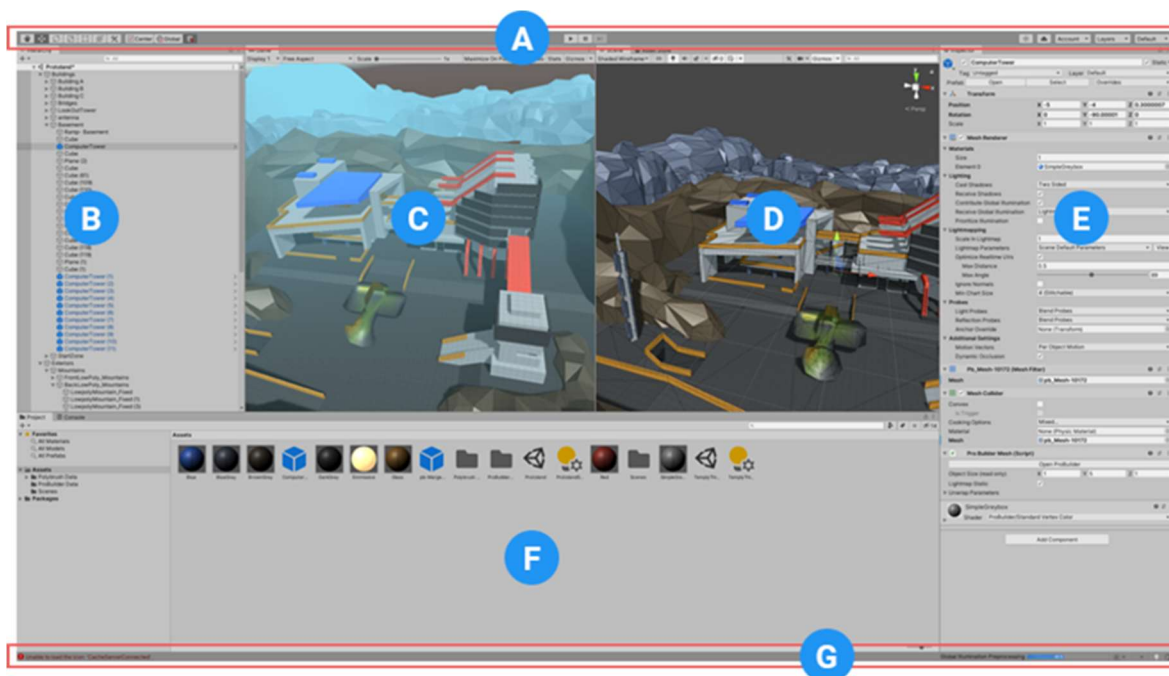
A

B

C

D

E

F

G

Center Global

Account Layers Default

Hierarchy

Protolanet*
Buildings
Building A
Building B
Building C
Bridges
LookOutTower
antenna
Basement
Ramp - Basement
Cube
ComputerTower
Plane (2)
Cube
Cube (61)
Cube (109)
Cube (118)
Cube (119)
Plane (1)
Cube (1)
ComputerTower (1)
ComputerTower (2)
ComputerTower (3)
ComputerTower (4)
ComputerTower (5)
ComputerTower (6)
ComputerTower (7)
ComputerTower (8)
ComputerTower (9)
ComputerTower (10)
ComputerTower (11)
StartZone
Exteriors
Mountains
FrontLowPoly_Mountains
BackLowPoly_Mountains
LowpolyMountain_Fixed
LowpolyMountain_Fixed (1)
LowpolyMountain_Fixed (2)

Game
Display 1 Free Aspect Scale 1x Maximize On Play Stats Gizmos

Scene
Shaded Wireframe 2D Gizmos
Persp

Inspector
ComputerTower Static
Tag Untagged Layer Default
Prefab Open Select Overrides
Transform
Position X -5 Y -4 Z 0.3000007
Rotation X 0 Y -90.00001 Z 0
Scale X 1 Y 1 Z 1
Mesh Renderer
Materials
Size 1
Element 0 SimpleGreybox
Lighting
Cast Shadows Two Sided
Receive Shadows
Contribute Global Illumination
Receive Global Illumination Lightmaps
Prioritize Illumination
Lightmapping
Scale In Lightmap 1
Lightmap Parameters Scene Default Parameters View
Optimize Realtime UVs
Max Distance 0.5
Max Angle 89
Ignore Normals
Min Chart Size 4 (Stitchable)
Probes
Light Probes Blend Probes
Reflection Probes Blend Probes
Anchor Override None (Transform)
Additional Settings
Motion Vectors Per Object Motion
Dynamic Occlusion
Pb_Mesh-10172 (Mesh Filter)
Mesh pb_Mesh-10172
Mesh Collider
Convex
Is Trigger
Cooking Options Mixed...
Material None (Physic Material)
Mesh pb_Mesh-10172
Pro Builder Mesh (Script)
Open ProBuilder
Object Size (read only) X 1 Y 1 Z 1
Lightmap Static
Unwrap Parameters
SimpleGreybox
Shader ProBuilder/Standard Vertex Color
Add Component

Project Console
Favorites
All Materials
All Models
All Prefabs
Assets
Polybrush Data
ProBuilder Data
Scenes
Packages

Assets
Blue BlueGrey BrownGrey DarkGrey Greybox Idea pb-Merge Polybrush ProBuilder Protoland ProtolandS Red Scenes SimpleGrey TempleTe TempleTe

Unable to load the icon: 'CacheServerConnected'
Global Illumination Preprocessing